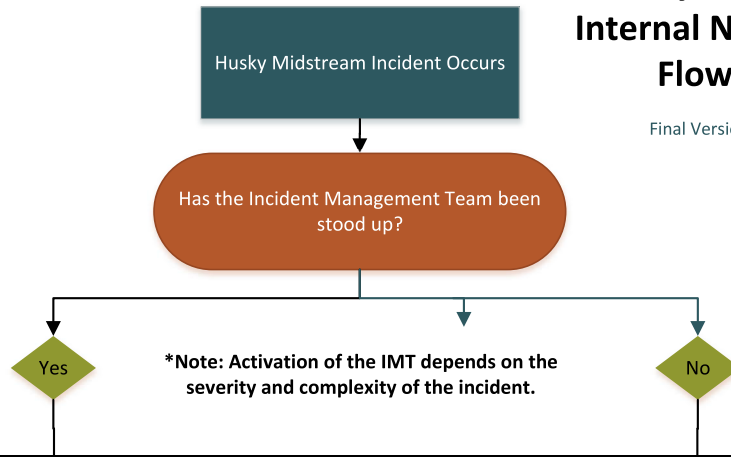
Internal N
Flow

Final Versi

Husky Midstream Incident Occurs

Has the Incident Management Team been stood up?

Yes

*Note: Activation of the IMT depends on the severity and complexity of the incident.

No